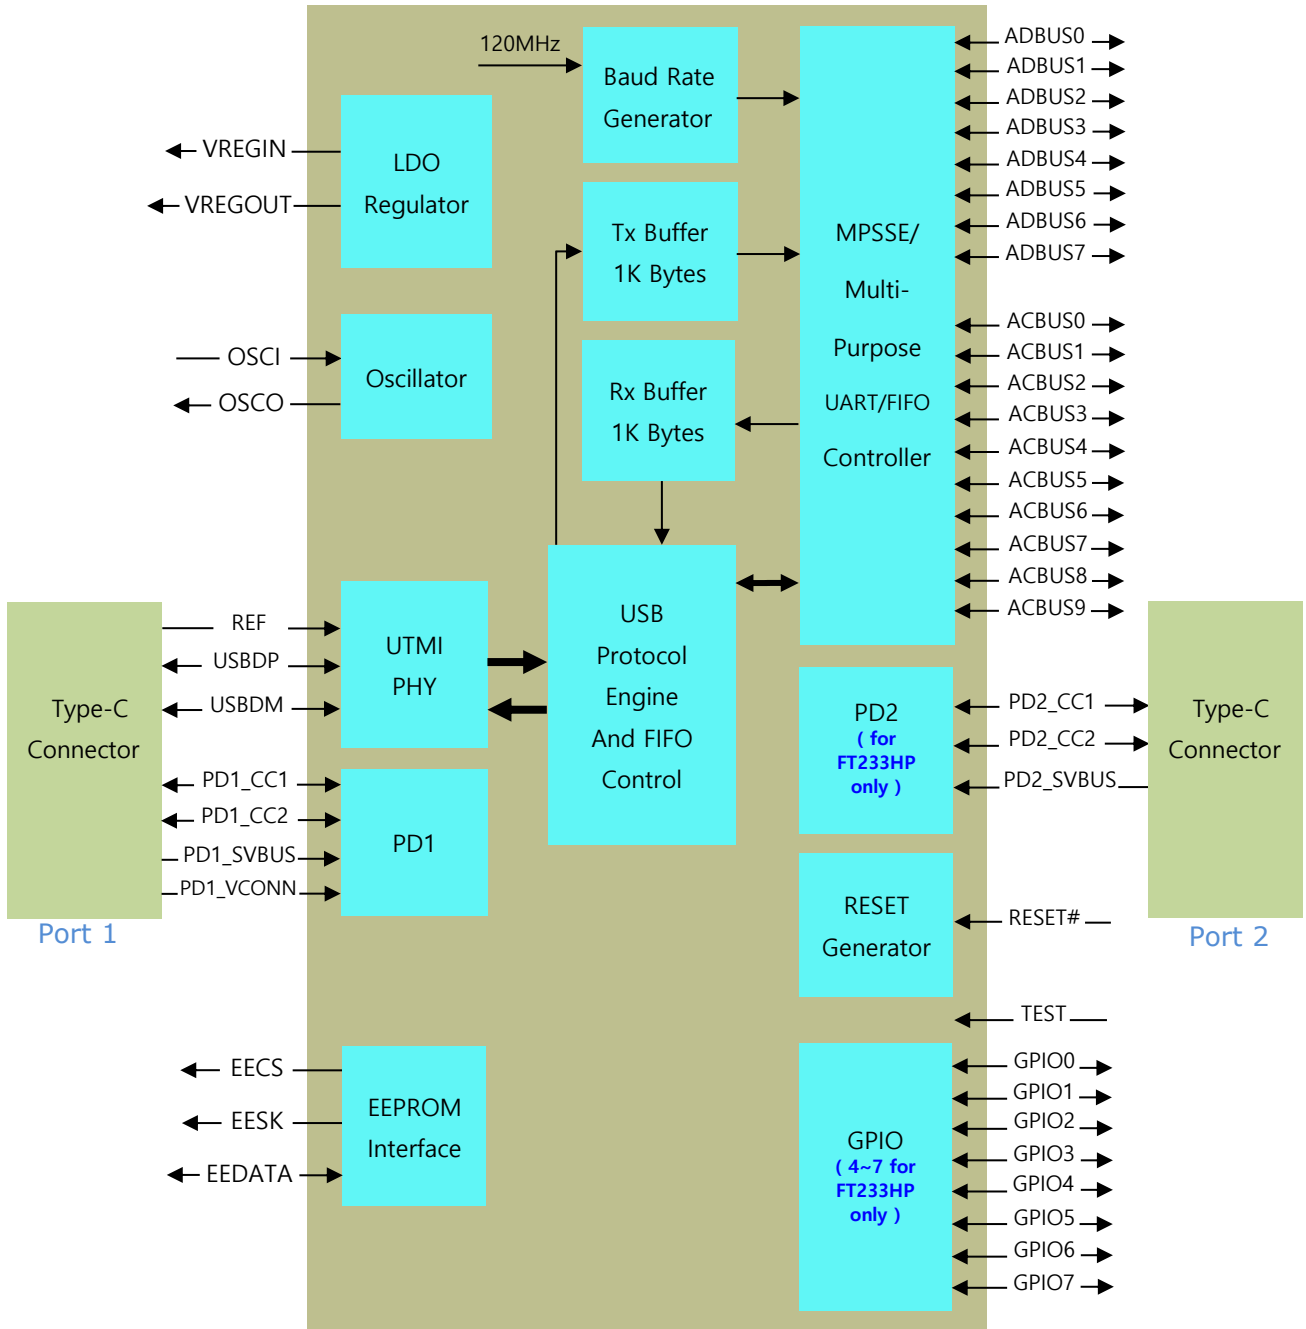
120MHz

Baud Rate Generator

VREGIN

VREGOUT

LDO Regulator

Tx Buffer 1K Bytes

MPSSE/ Multi- Purpose UART/FIFO Controller

ADBUS0
ADBUS1
ADBUS2
ADBUS3
ADBUS4
ADBUS5
ADBUS6
ADBUS7

ACBUS0
ACBUS1
ACBUS2
ACBUS3
ACBUS4
ACBUS5
ACBUS6
ACBUS7
ACBUS8
ACBUS9

OSCI

OSCO

Oscillator

Rx Buffer 1K Bytes

Type-C Connector

Port 1

REF
USBDP
USBDM

UTMI PHY

USB Protocol Engine And FIFO Control

PD1_CC1
PD1_CC2
PD1_SVBUS
PD1_VCONN

PD1

PD2 ( for FT233HP only )

PD2_CC1
PD2_CC2
PD2_SVBUS

Type-C Connector

Port 2

RESET Generator

RESET#

TEST

EECS
EESK
EEDATA

EEPROM Interface

GPIO ( 4~7 for FT233HP only )

GPIO0
GPIO1
GPIO2
GPIO3
GPIO4
GPIO5
GPIO6
GPIO7